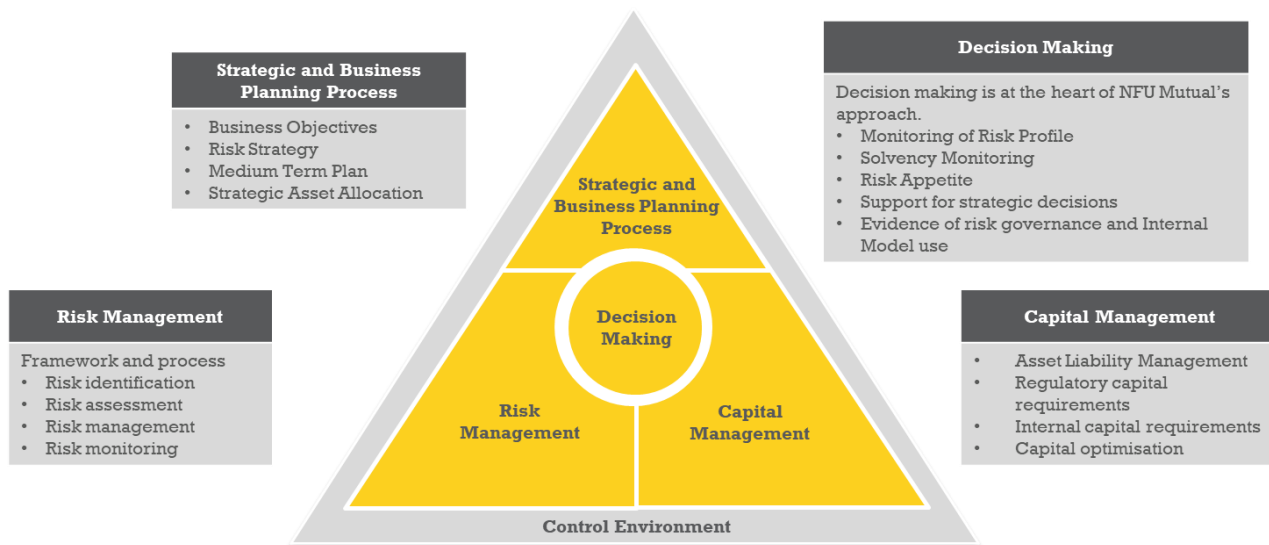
Strategic and Business Planning Process

- Business Objectives
- Risk Strategy
- Medium Term Plan
- Strategic Asset Allocation

Decision Making

Decision making is at the heart of NFU Mutual's approach.

- Monitoring of Risk Profile
- Solvency Monitoring
- Risk Appetite
- Support for strategic decisions
- Evidence of risk governance and Internal Model use

Strategic and Business Planning Process

Decision Making

Risk Management

Capital Management

Control Environment

Risk Management

Framework and process

- Risk identification
- Risk assessment
- Risk management
- Risk monitoring

Capital Management

- Asset Liability Management
- Regulatory capital requirements
- Internal capital requirements
- Capital optimisation